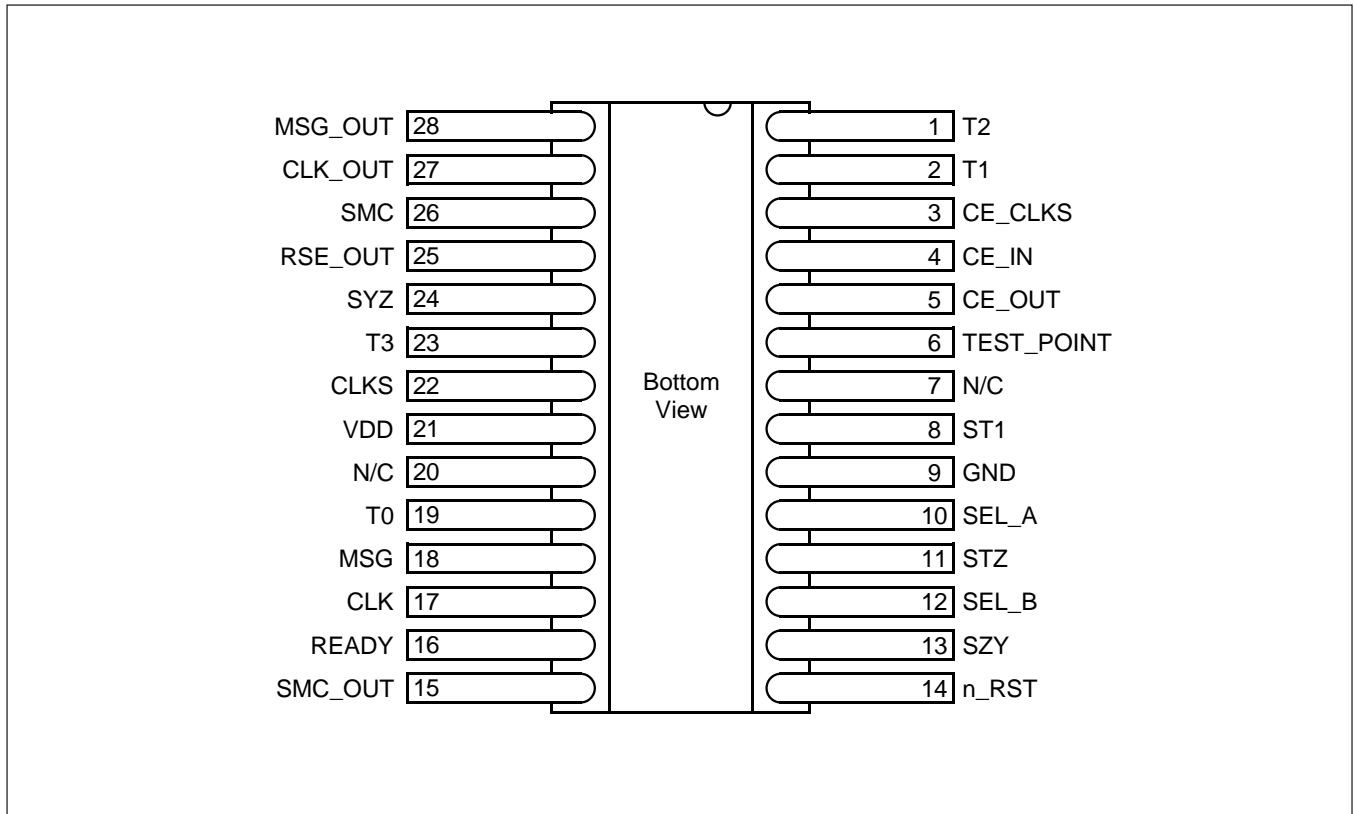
MSG_OUT 28
CLK_OUT 27
SMC 26
RSE_OUT 25
SYZ 24
T3 23
CLKS 22
VDD 21
N/C 20
T0 19
MSG 18
CLK 17
READY 16
SMC_OUT 15

Bottom View

1 T2
2 T1
3 CE_CLKS
4 CE_IN
5 CE_OUT
6 TEST_POINT
7 N/C
8 ST1
9 GND
10 SEL_A
11 STZ
12 SEL_B
13 SZY
14 n_RST